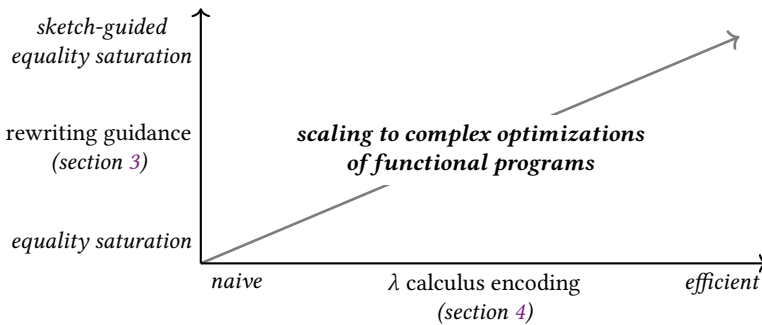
sketch-guided equality saturation

rewriting guidance (section 3)

equality saturation

scaling to complex optimizations of functional programs

naive

$\lambda$ calculus encoding (section 4)

efficient